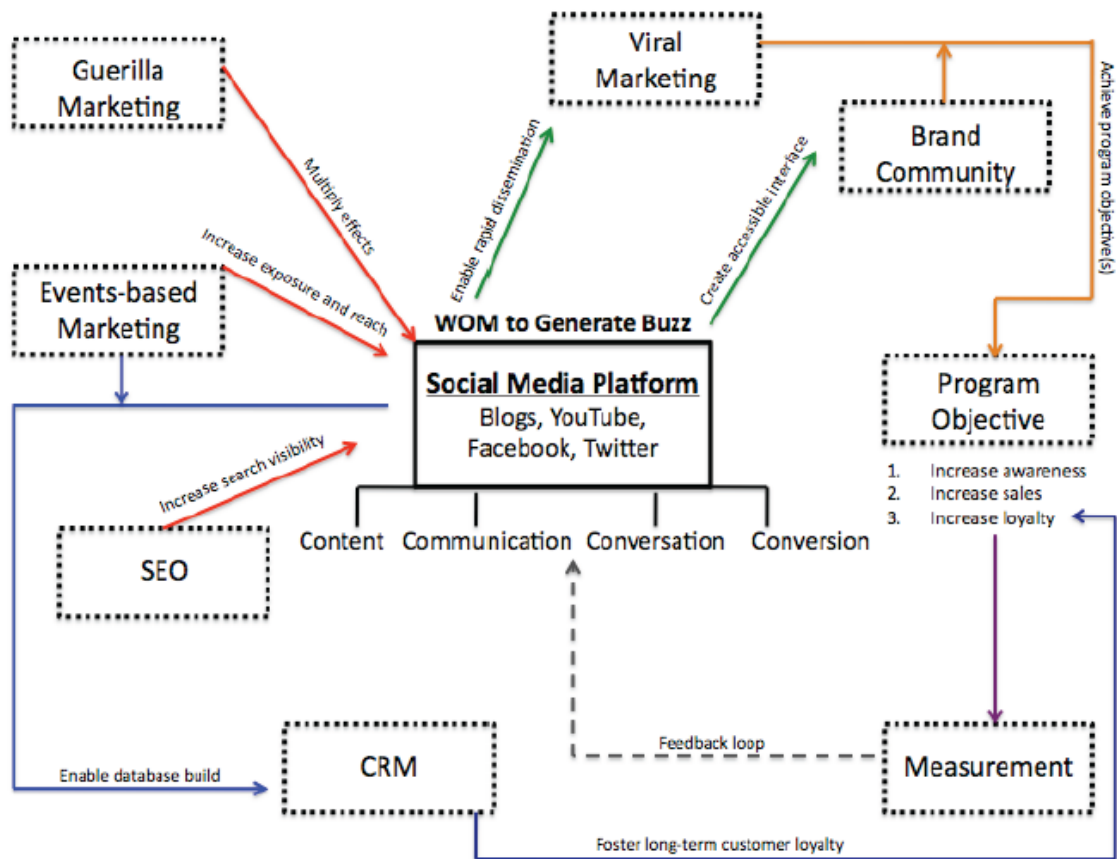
Guerilla Marketing

Viral Marketing

Brand Community

Achieve program objective(s)

Multiply effects

Enable rapid dissemination

Create accessible interface

Increase exposure and reach

Events-based Marketing

WOM to Generate Buzz

Social Media Platform
Blogs, YouTube, Facebook, Twitter

Program Objective

1. Increase awareness
2. Increase sales
3. Increase loyalty

Increase search visibility

SEO

Content Communication Conversation Conversion

Feedback loop

CRM

Measurement

Enable database build

Foster long-term customer loyalty